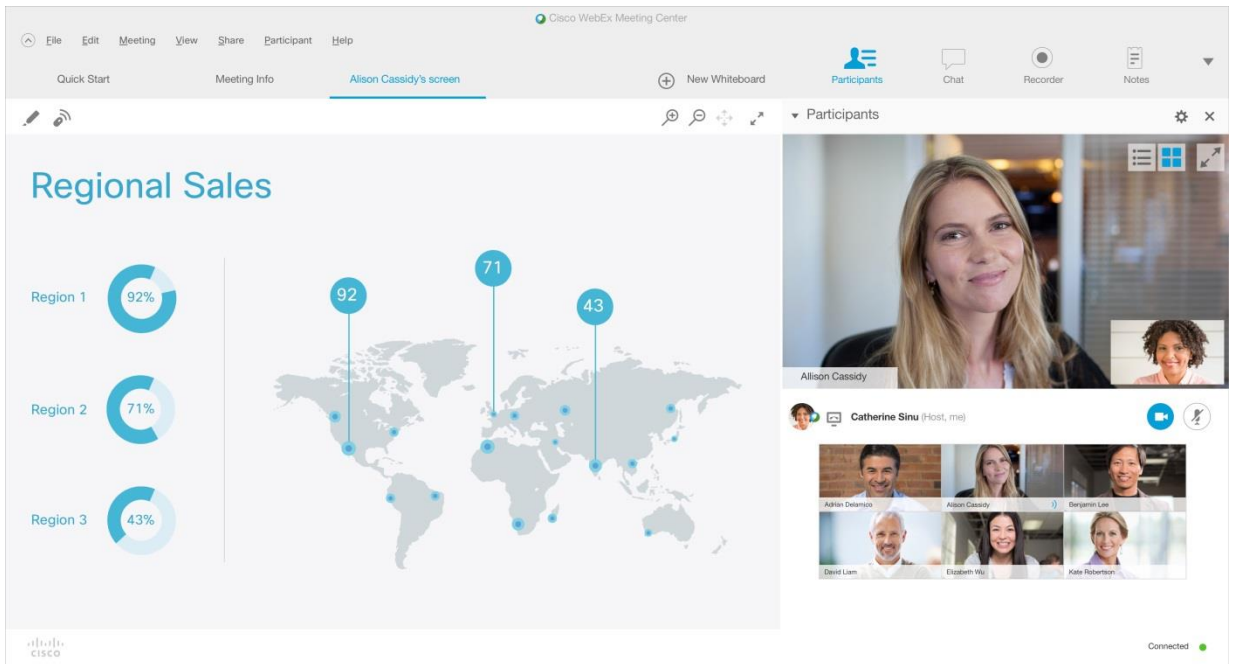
Cisco WebEx Meeting Center

File Edit Meeting View Share Participant Help

Quick Start Meeting Info Alison Cassidy's screen

New Whiteboard

Participants Chat Recorder Notes

Participants

Regional Sales

Region 1 92%

Region 2 71%

Region 3 43%

92

71

43

Allison Cassidy

Catherine Sinu (Host, me)

Adrian Delamico
Alison Cassidy
Benjamin Lee
David Liam
Elizabeth Wu
Kate Robertson

cisco

Connected